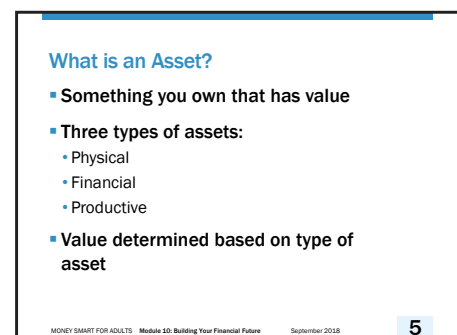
What is an Asset?

Something you own that has value

Three types of assets:
Physical
Financial
Productive

Value determined based on type of asset

MONEY SMART FOR ADULTS Module 10: Building Your Financial Future September 2018 5